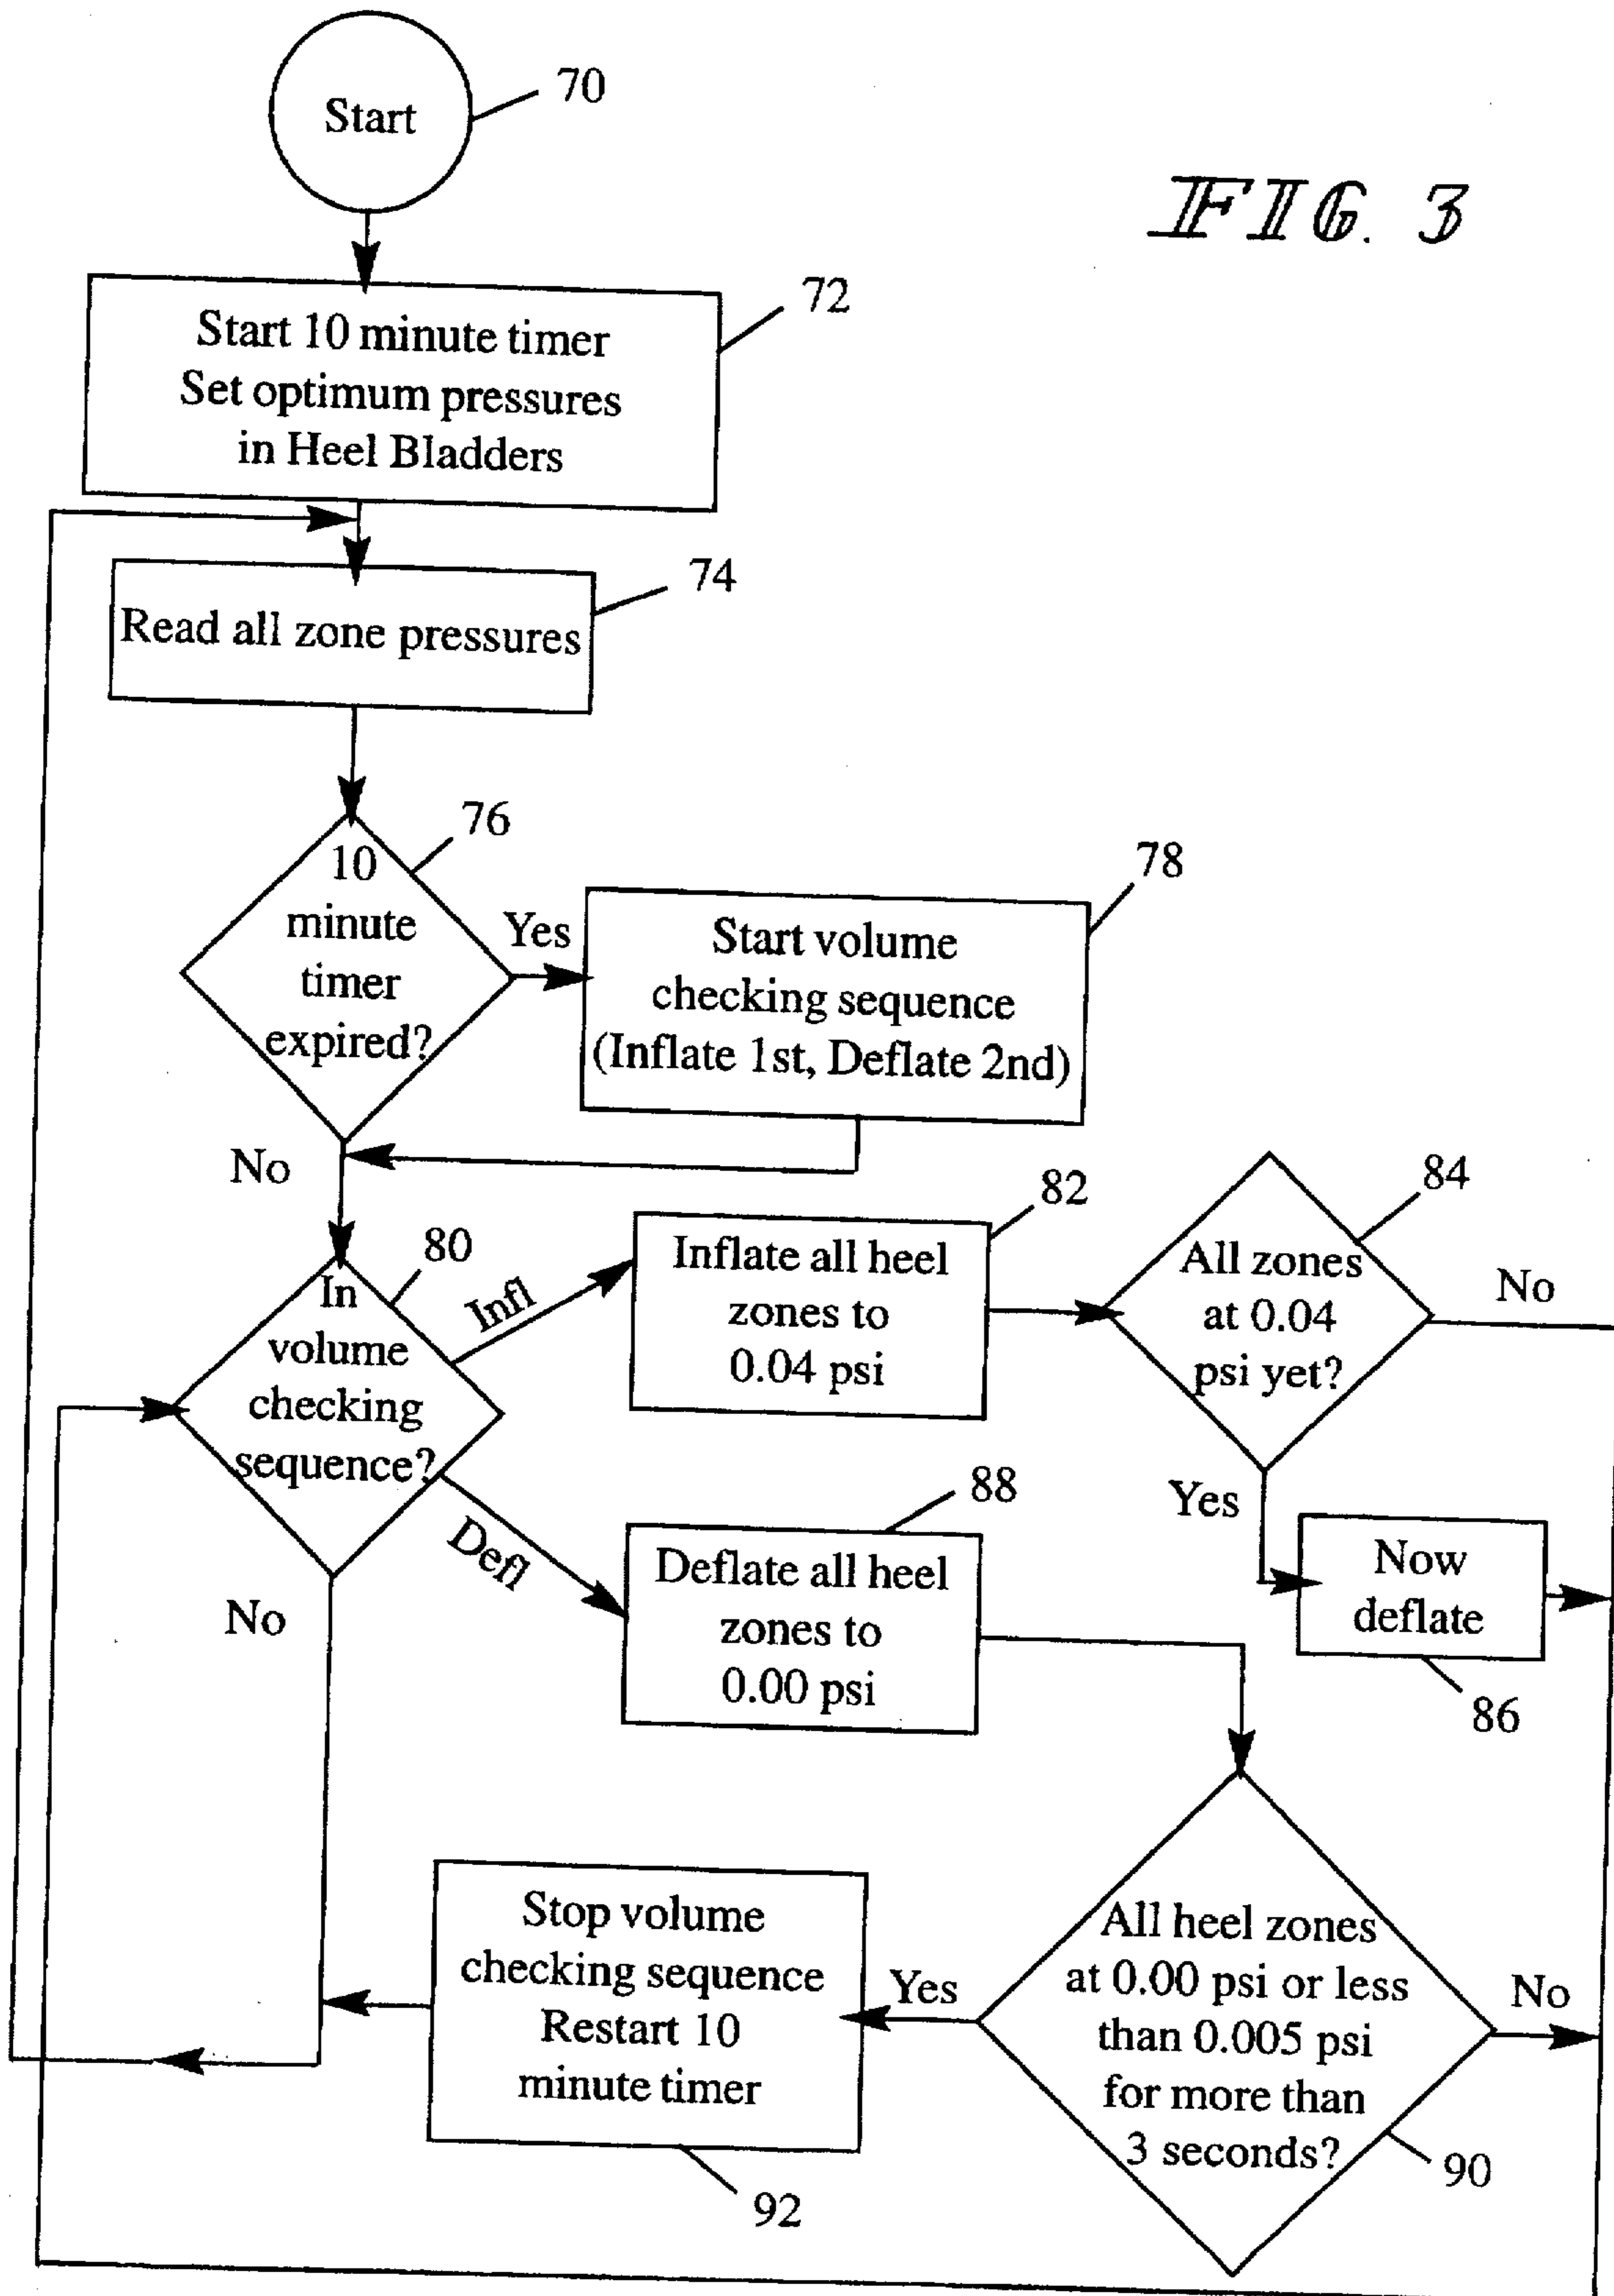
Start
70

FIG. 3

Start 10 minute timer
Set optimum pressures
in Heel Bladders
72

Read all zone pressures
74

10 minute timer expired?
76

Yes

Start volume checking sequence (Inflate 1st, Deflate 2nd)
78

No

In volume checking sequence?
80

Infl

Inflate all heel zones to 0.04 psi
82

All zones at 0.04 psi yet?
84

No

Yes

Now deflate
86

Defl

Deflate all heel zones to 0.00 psi
88

No

Stop volume checking sequence Restart 10 minute timer
92

Yes

All heel zones at 0.00 psi or less than 0.005 psi for more than 3 seconds?
90

No